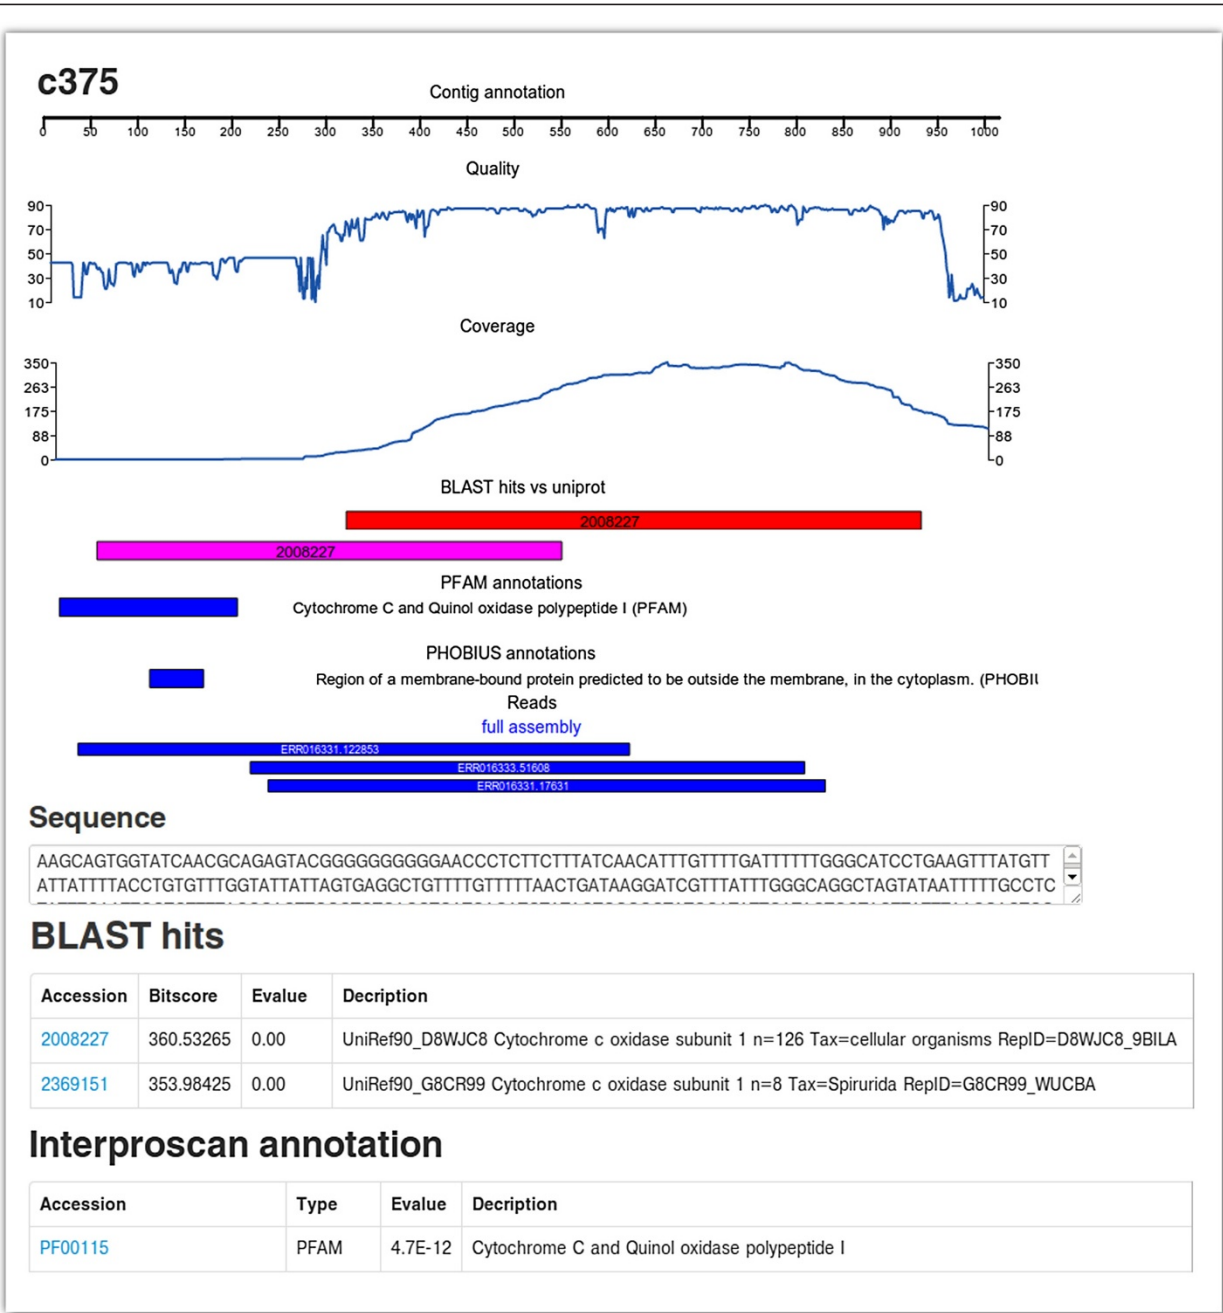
c375

Contig annotation

0 50 100 150 200 250 300 350 400 450 500 550 600 650 700 750 800 850 900 950 1000

Quality

90 70 50 30 10

90 70 50 30 10

Coverage

350 263 175 88 0

350 263 175 88 0

BLAST hits vs uniprot

2008227

2008227

PFAM annotations

Cytochrome C and Quinol oxidase polypeptide I (PFAM)

PHOBIUS annotations

Region of a membrane-bound protein predicted to be outside the membrane, in the cytoplasm. (PHOBI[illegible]

Reads

full assembly

ERR016331.122853

ERR016333.51608

ERR016331.17631

Sequence

AAGCAGTGGTATCAACGCAGAGTACGGGGGGGGGGAACCCTCTTCTTTATCAACATTTGTTTTGATTTTTTGGGCATCCTGAAGTTTATGTT
ATTATTTTACCTGTGTTTGGTATTATTAGTGAGGCTGTTTTGTTTTTAACTGATAAGGATCGTTTATTTGGGCAGGCTAGTATAATTTTTGCCTC
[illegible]

BLAST hits

| Accession | Bitscore | Evalue | Decription |
|---|---|---|---|
| 2008227 | 360.53265 | 0.00 | UniRef90_D8WJC8 Cytochrome c oxidase subunit 1 n=126 Tax=cellular organisms RepID=D8WJC8_9BILA |
| 2369151 | 353.98425 | 0.00 | UniRef90_G8CR99 Cytochrome c oxidase subunit 1 n=8 Tax=Spirurida RepID=G8CR99_WUCBA |

Interproscan annotation

| Accession | Type | Evalue | Decription |
|---|---|---|---|
| PF00115 | PFAM | 4.7E-12 | Cytochrome C and Quinol oxidase polypeptide I |